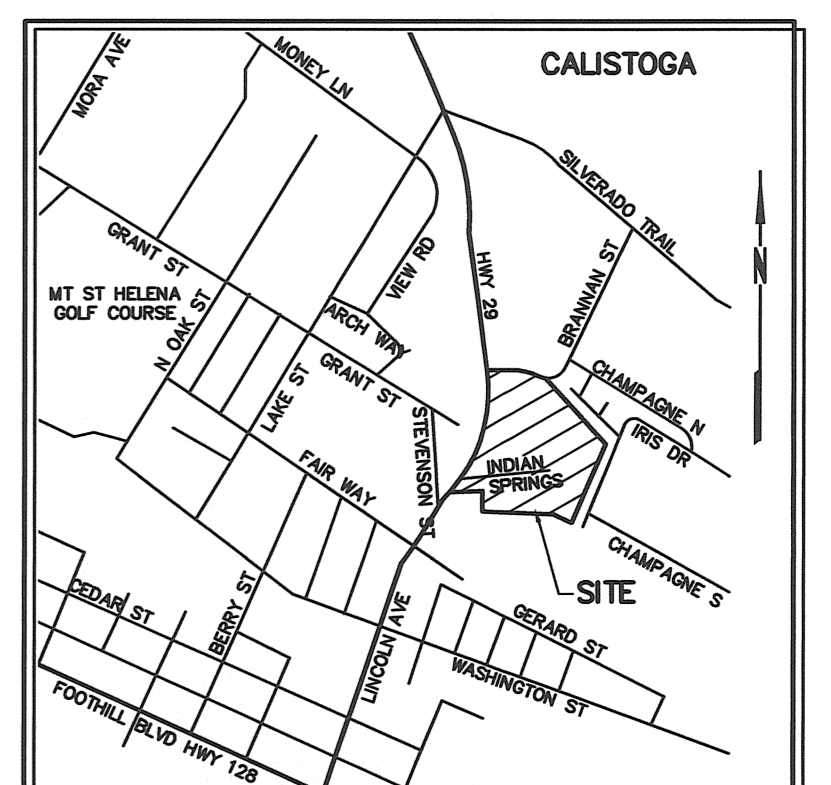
CALISTOGA

MORA AVE

MONEY LN

SILVERADO TRAIL

N

GRANT ST

VIEW RD

HWY 29

BRANNAN ST

MT ST HELENA GOLF COURSE

N OAK ST

ARCH WAY

LAKE ST

GRANT ST

STEVENSON ST

CHAMPAGNE N

IRIS DR

INDIAN SPRINGS

FAIR WAY

CHAMPAGNE S

SITE

CEDAR ST

BERRY ST

LINCOLN AVE

GERARD ST

WASHINGTON ST

FOOTHILL BLVD HWY 128